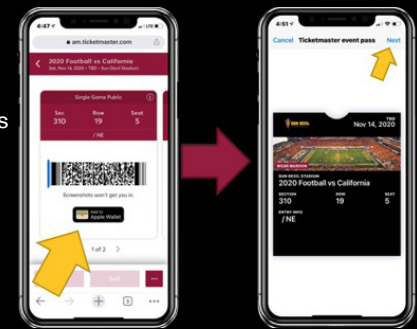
4:47

am.ticketmaster.com

2020 Football vs California

Sun, Nov 14, 2020 · TBD · Sun Devil Stadium

Single Game Public

| Sec | Row | Seat |
|---|---|---|
| 310 | 19 | 5 |

/ NE

Screenshots won't get you in.

Add to Apple Wallet

1 of 2

Sell

s

4:51

Cancel Ticketmaster event pass Next

TBD

Nov 14, 2020

SUN DEVIL STADIUM

2020 Football vs California

| SECTION | ROW | SEAT |
|---|---|---|
| 310 | 19 | 5 |

ENTRY INFO

/ NE